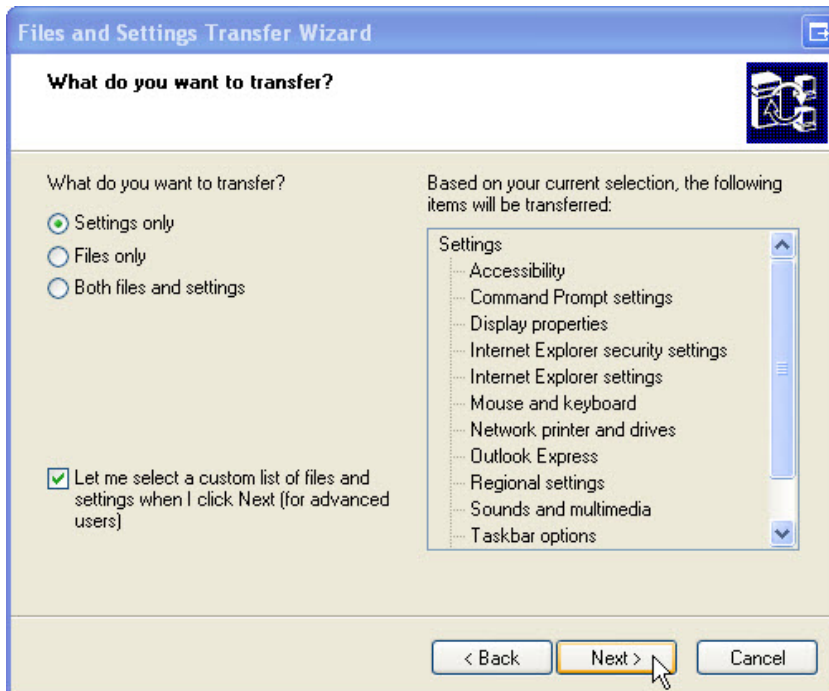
Files and Settings Transfer Wizard

What do you want to transfer?

What do you want to transfer?

Settings only

Files only

Both files and settings

Let me select a custom list of files and settings when I click Next (for advanced users)

Based on your current selection, the following items will be transferred:

Settings
Accessibility
Command Prompt settings
Display properties
Internet Explorer security settings
Internet Explorer settings
Mouse and keyboard
Network printer and drives
Outlook Express
Regional settings
Sounds and multimedia
Taskbar options

< Back

Next >

Cancel